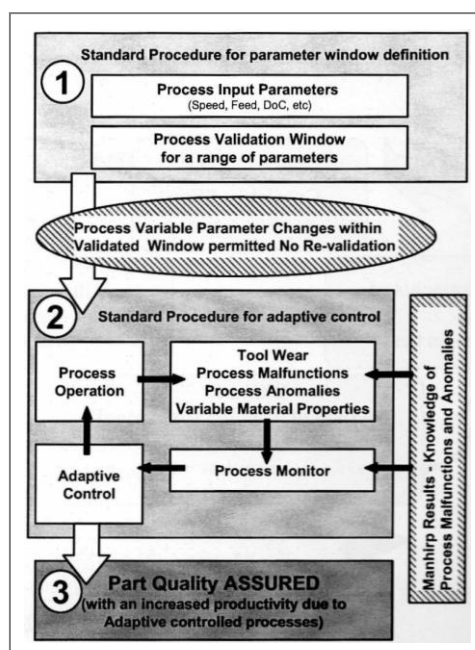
1

Standard Procedure for parameter window definition

Process Input Parameters
(Speed, Feed, DoC, etc)

Process Validation Window for a range of parameters

Process Variable Parameter Changes within Validated Window permitted No Re-validation

2

Standard Procedure for adaptive control

Process Operation

Tool Wear
Process Malfunctions
Process Anomalies
Variable Material Properties

Adaptive Control

Process Monitor

Manhirp Results - Knowledge of Process Malfunctions and Anomalies

3

Part Quality ASSURED
(with an increased productivity due to Adaptive controlled processes)